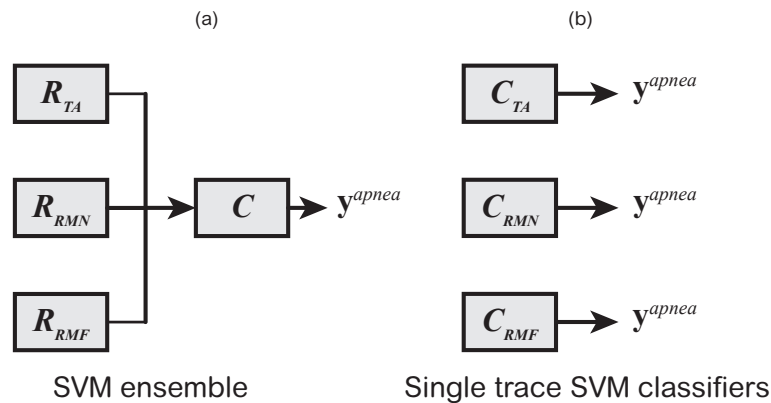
(a)

$R_{TA}$

$R_{RMN}$

$R_{RMF}$

$C$

$\mathbf{y}^{apnea}$

SVM ensemble

(b)

$C_{TA}$

$\mathbf{y}^{apnea}$

$C_{RMN}$

$\mathbf{y}^{apnea}$

$C_{RMF}$

$\mathbf{y}^{apnea}$

Single trace SVM classifiers